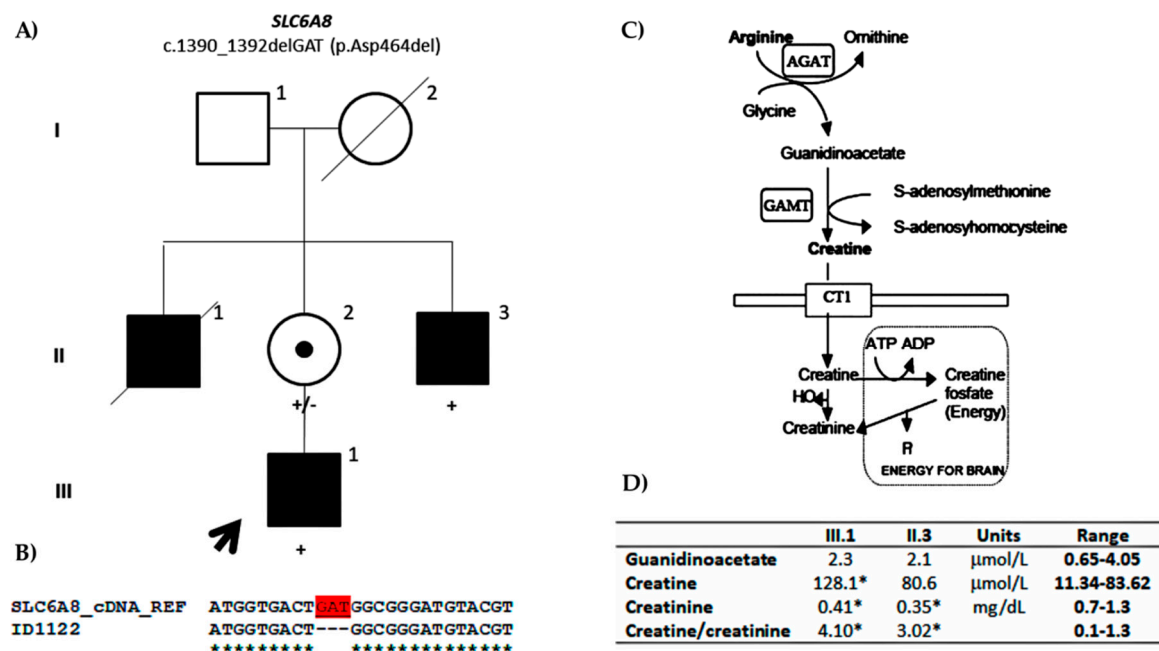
A)

*SLC6A8*
c.1390_1392delGAT (p.Asp464del)

1 2

I

1 2 3

II

+/- +

1

III

+

B)

SLC6A8_cDNA_REF ATGGTGACTGATGGCGGGATGTACGT
ID1122 ATGGTGACT---GGCGGGATGTACGT
********* **************

C)

Arginine Ornithine
AGAT
Glycine
Guanidinoacetate
GAMT S-adenosylmethionine
S-adenosylhomocysteine
Creatine
CT1
ATP ADP
Creatine Creatine fosfate (Energy)
$H_2O$
Creatinine
R
ENERGY FOR BRAIN

D)

| | III.1 | II.3 | Units | Range |
|---|---|---|---|---|
| Guanidinoacetate | 2.3 | 2.1 | µmol/L | 0.65-4.05 |
| Creatine | 128.1* | 80.6 | µmol/L | 11.34-83.62 |
| Creatinine | 0.41* | 0.35* | mg/dL | 0.7-1.3 |
| Creatine/creatinine | 4.10* | 3.02* | | 0.1-1.3 |